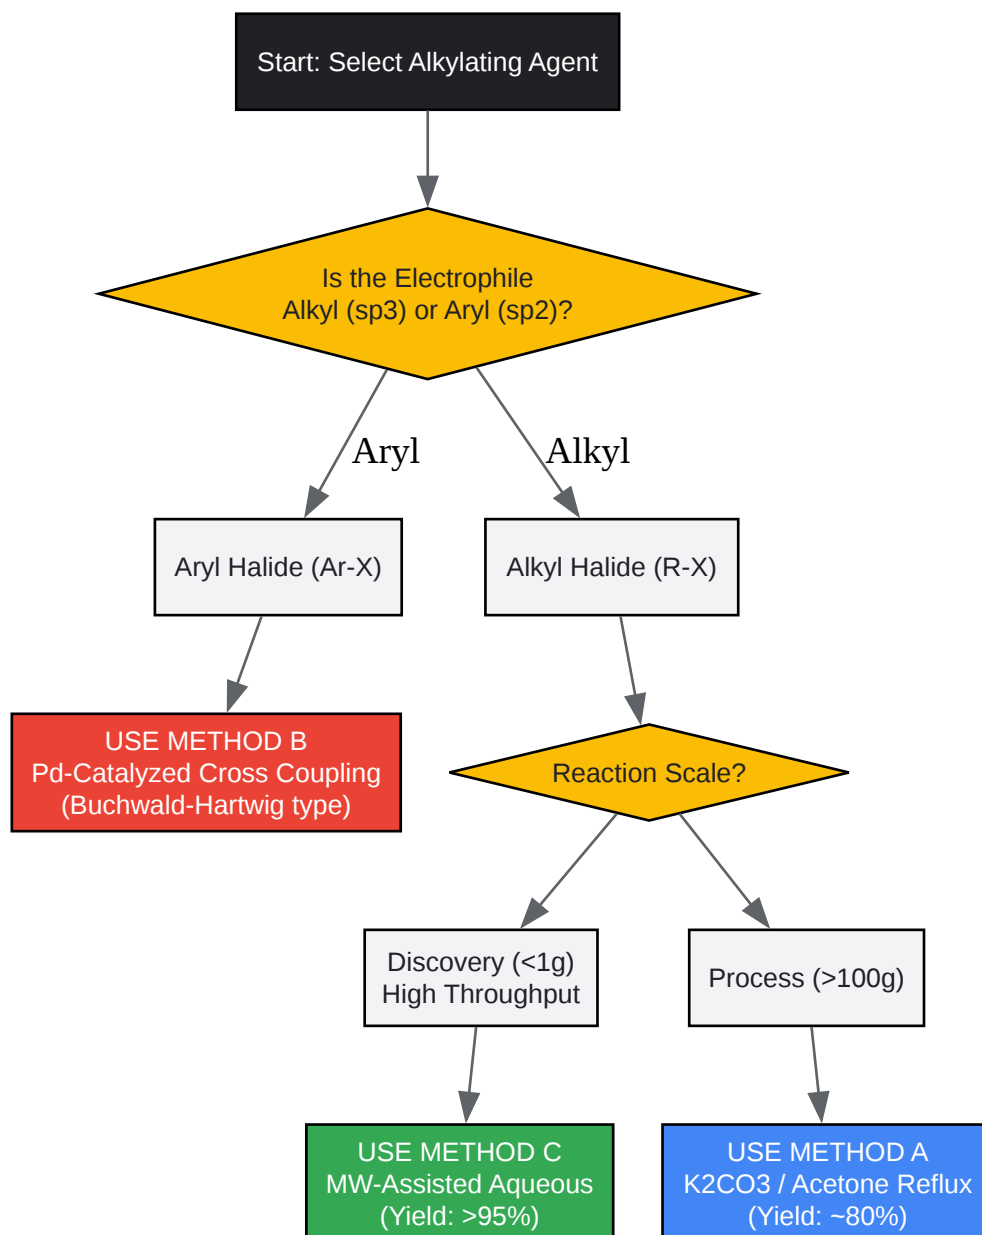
Start: Select Alkylating Agent

Is the Electrophile
Alkyl (sp3) or Aryl (sp2)?

Aryl

Alkyl

Aryl Halide (Ar-X)

Alkyl Halide (R-X)

USE METHOD B
Pd-Catalyzed Cross Coupling
(Buchwald-Hartwig type)

Reaction Scale?

Discovery (<1g)
High Throughput

Process (>100g)

USE METHOD C
MW-Assisted Aqueous
(Yield: >95%)

USE METHOD A
K2CO3 / Acetone Reflux
(Yield: ~80%)